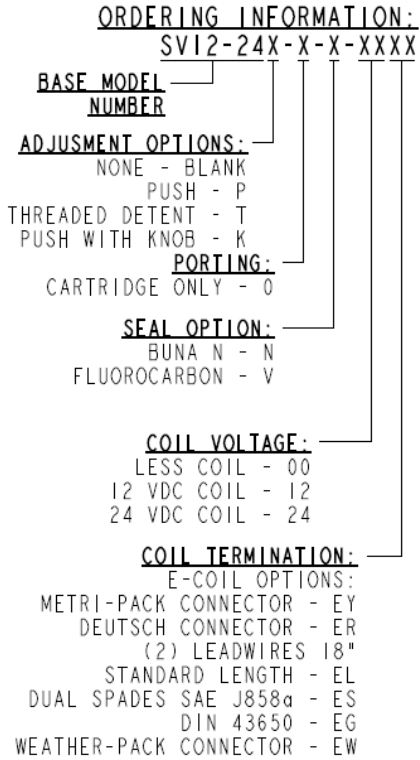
ORDERING INFORMATION:
SV12-24X-X-X-XXXX

BASE MODEL NUMBER

ADJUSMENT OPTIONS:
NONE - BLANK
PUSH - P
THREADED DETENT - T
PUSH WITH KNOB - K

PORTING:
CARTRIDGE ONLY - 0

SEAL OPTION:
BUNA N - N
FLUOROCARBON - V

COIL VOLTAGE:
LESS COIL - 00
12 VDC COIL - 12
24 VDC COIL - 24

COIL TERMINATION:
E-COIL OPTIONS:
METRI-PACK CONNECTOR - EY
DEUTSCH CONNECTOR - ER
(2) LEADWIRES 18"
STANDARD LENGTH - EL
DUAL SPADES SAE J858a - ES
DIN 43650 - EG
WEATHER-PACK CONNECTOR - EW